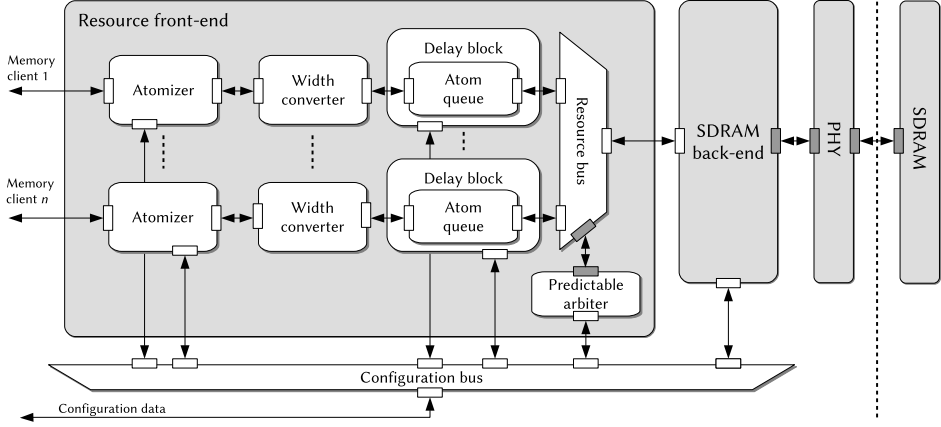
Resource front-end

Memory client 1

Atomizer

Width converter

Delay block

Atom queue

Resource bus

SDRAM back-end

PHY

SDRAM

Memory client $n$

Atomizer

Width converter

Delay block

Atom queue

Predictable arbiter

Configuration bus

Configuration data